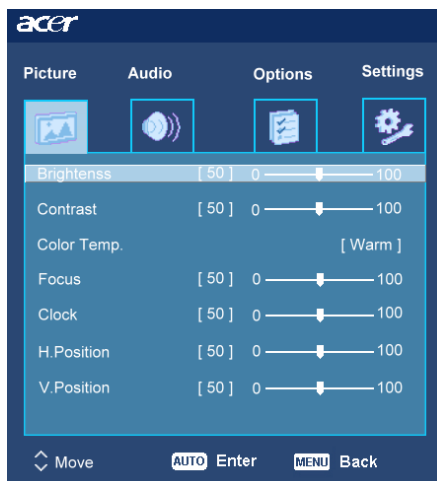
acer

Picture Audio Options Settings

| | | | |
|---|---|---|---|
| Brightenss | [ 50 ] | 0 | 100 |
| Contrast | [ 50 ] | 0 | 100 |
| Color Temp. | | [ Warm ] | |
| Focus | [ 50 ] | 0 | 100 |
| Clock | [ 50 ] | 0 | 100 |
| H.Position | [ 50 ] | 0 | 100 |
| V.Position | [ 50 ] | 0 | 100 |

Move AUTO Enter MENU Back